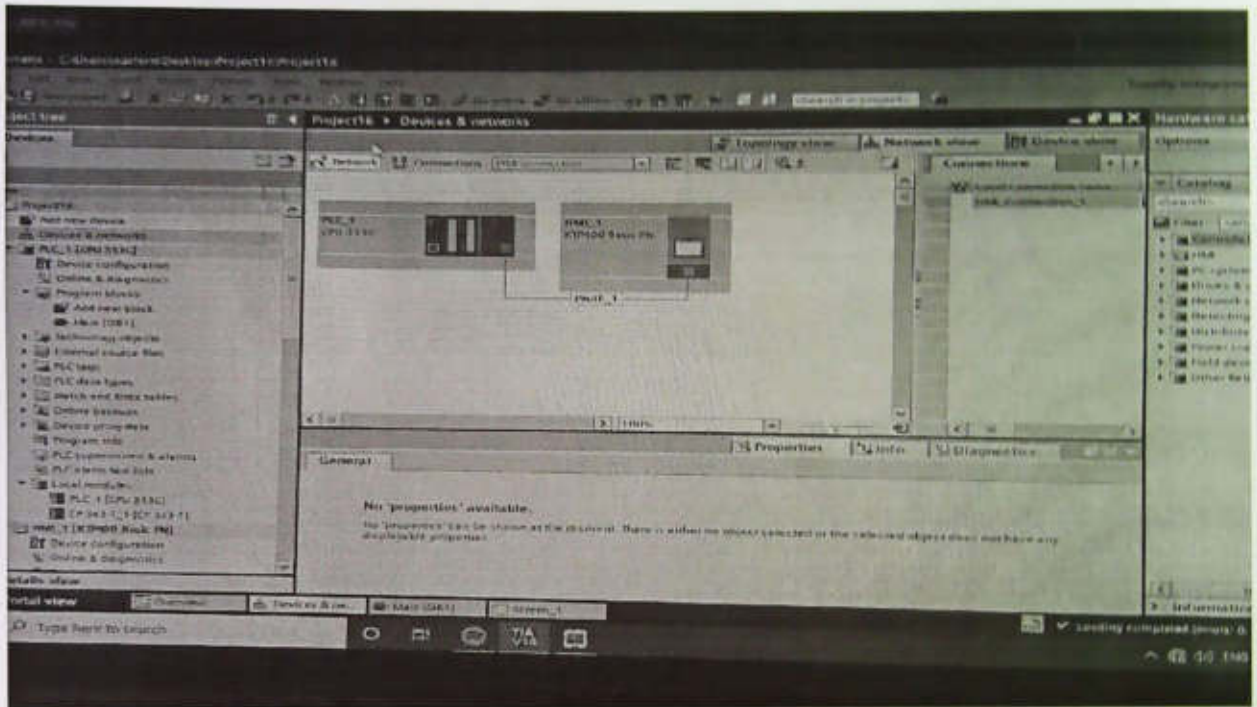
Project16 ▸ Devices & networks

Topology view
Network view
Device view

Network
Connections
HMI connection

PLC_1
CPU 315C

HMI_1
KTP400 Basic PN

PN/IE_1

Connections

Properties
Info
Diagnostics

General

No 'properties' available.

No 'properties' can be shown at the moment. There is either no object selected or the selected object does not have any displayable properties.

Project tree
Devices

Project16
Add new device
Devices & networks
PLC_1 [CPU 315C]
Device configuration
Online & diagnostics
Program blocks
Add new block
Main [OB1]
Technology objects
External source files
PLC tags
PLC data types
Watch and force tables
Online backups
Device proxy data
Program info
PLC supervisions & alarms
PLC alarm text lists
Local modules
PLC_1 [CPU 315C]
CP 343-1_1 [CP 343-1]
HMI_1 [KTP400 Basic PN]
Device configuration
Online & diagnostics

Details view

Portal view
Overview
Devices & ne...
Main (OB1)
Screen_1

Hardware catalog
Options
Catalog
Filter
HMI
PC systems
Network components
Detecting & Monitoring
Distributed I/O
Power supply
Field devices
Other field devices

Information

Loading completed

Type here to search